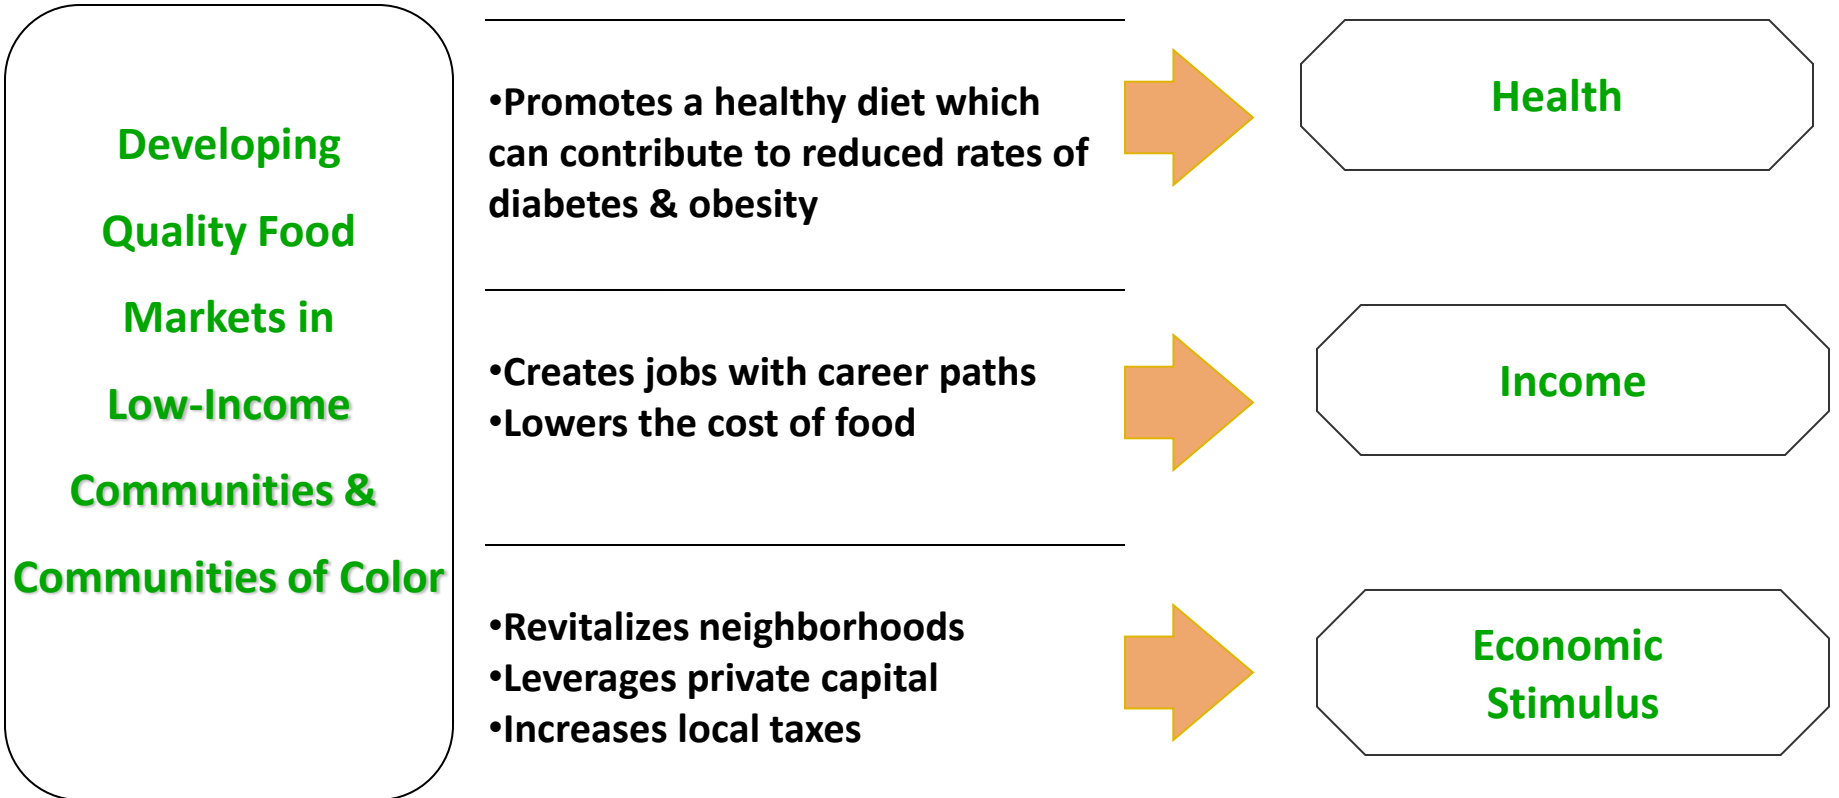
Developing Quality Food Markets in Low-Income Communities & Communities of Color

•Promotes a healthy diet which can contribute to reduced rates of diabetes & obesity

Health

•Creates jobs with career paths
•Lowers the cost of food

Income

•Revitalizes neighborhoods
•Leverages private capital
•Increases local taxes

Economic Stimulus